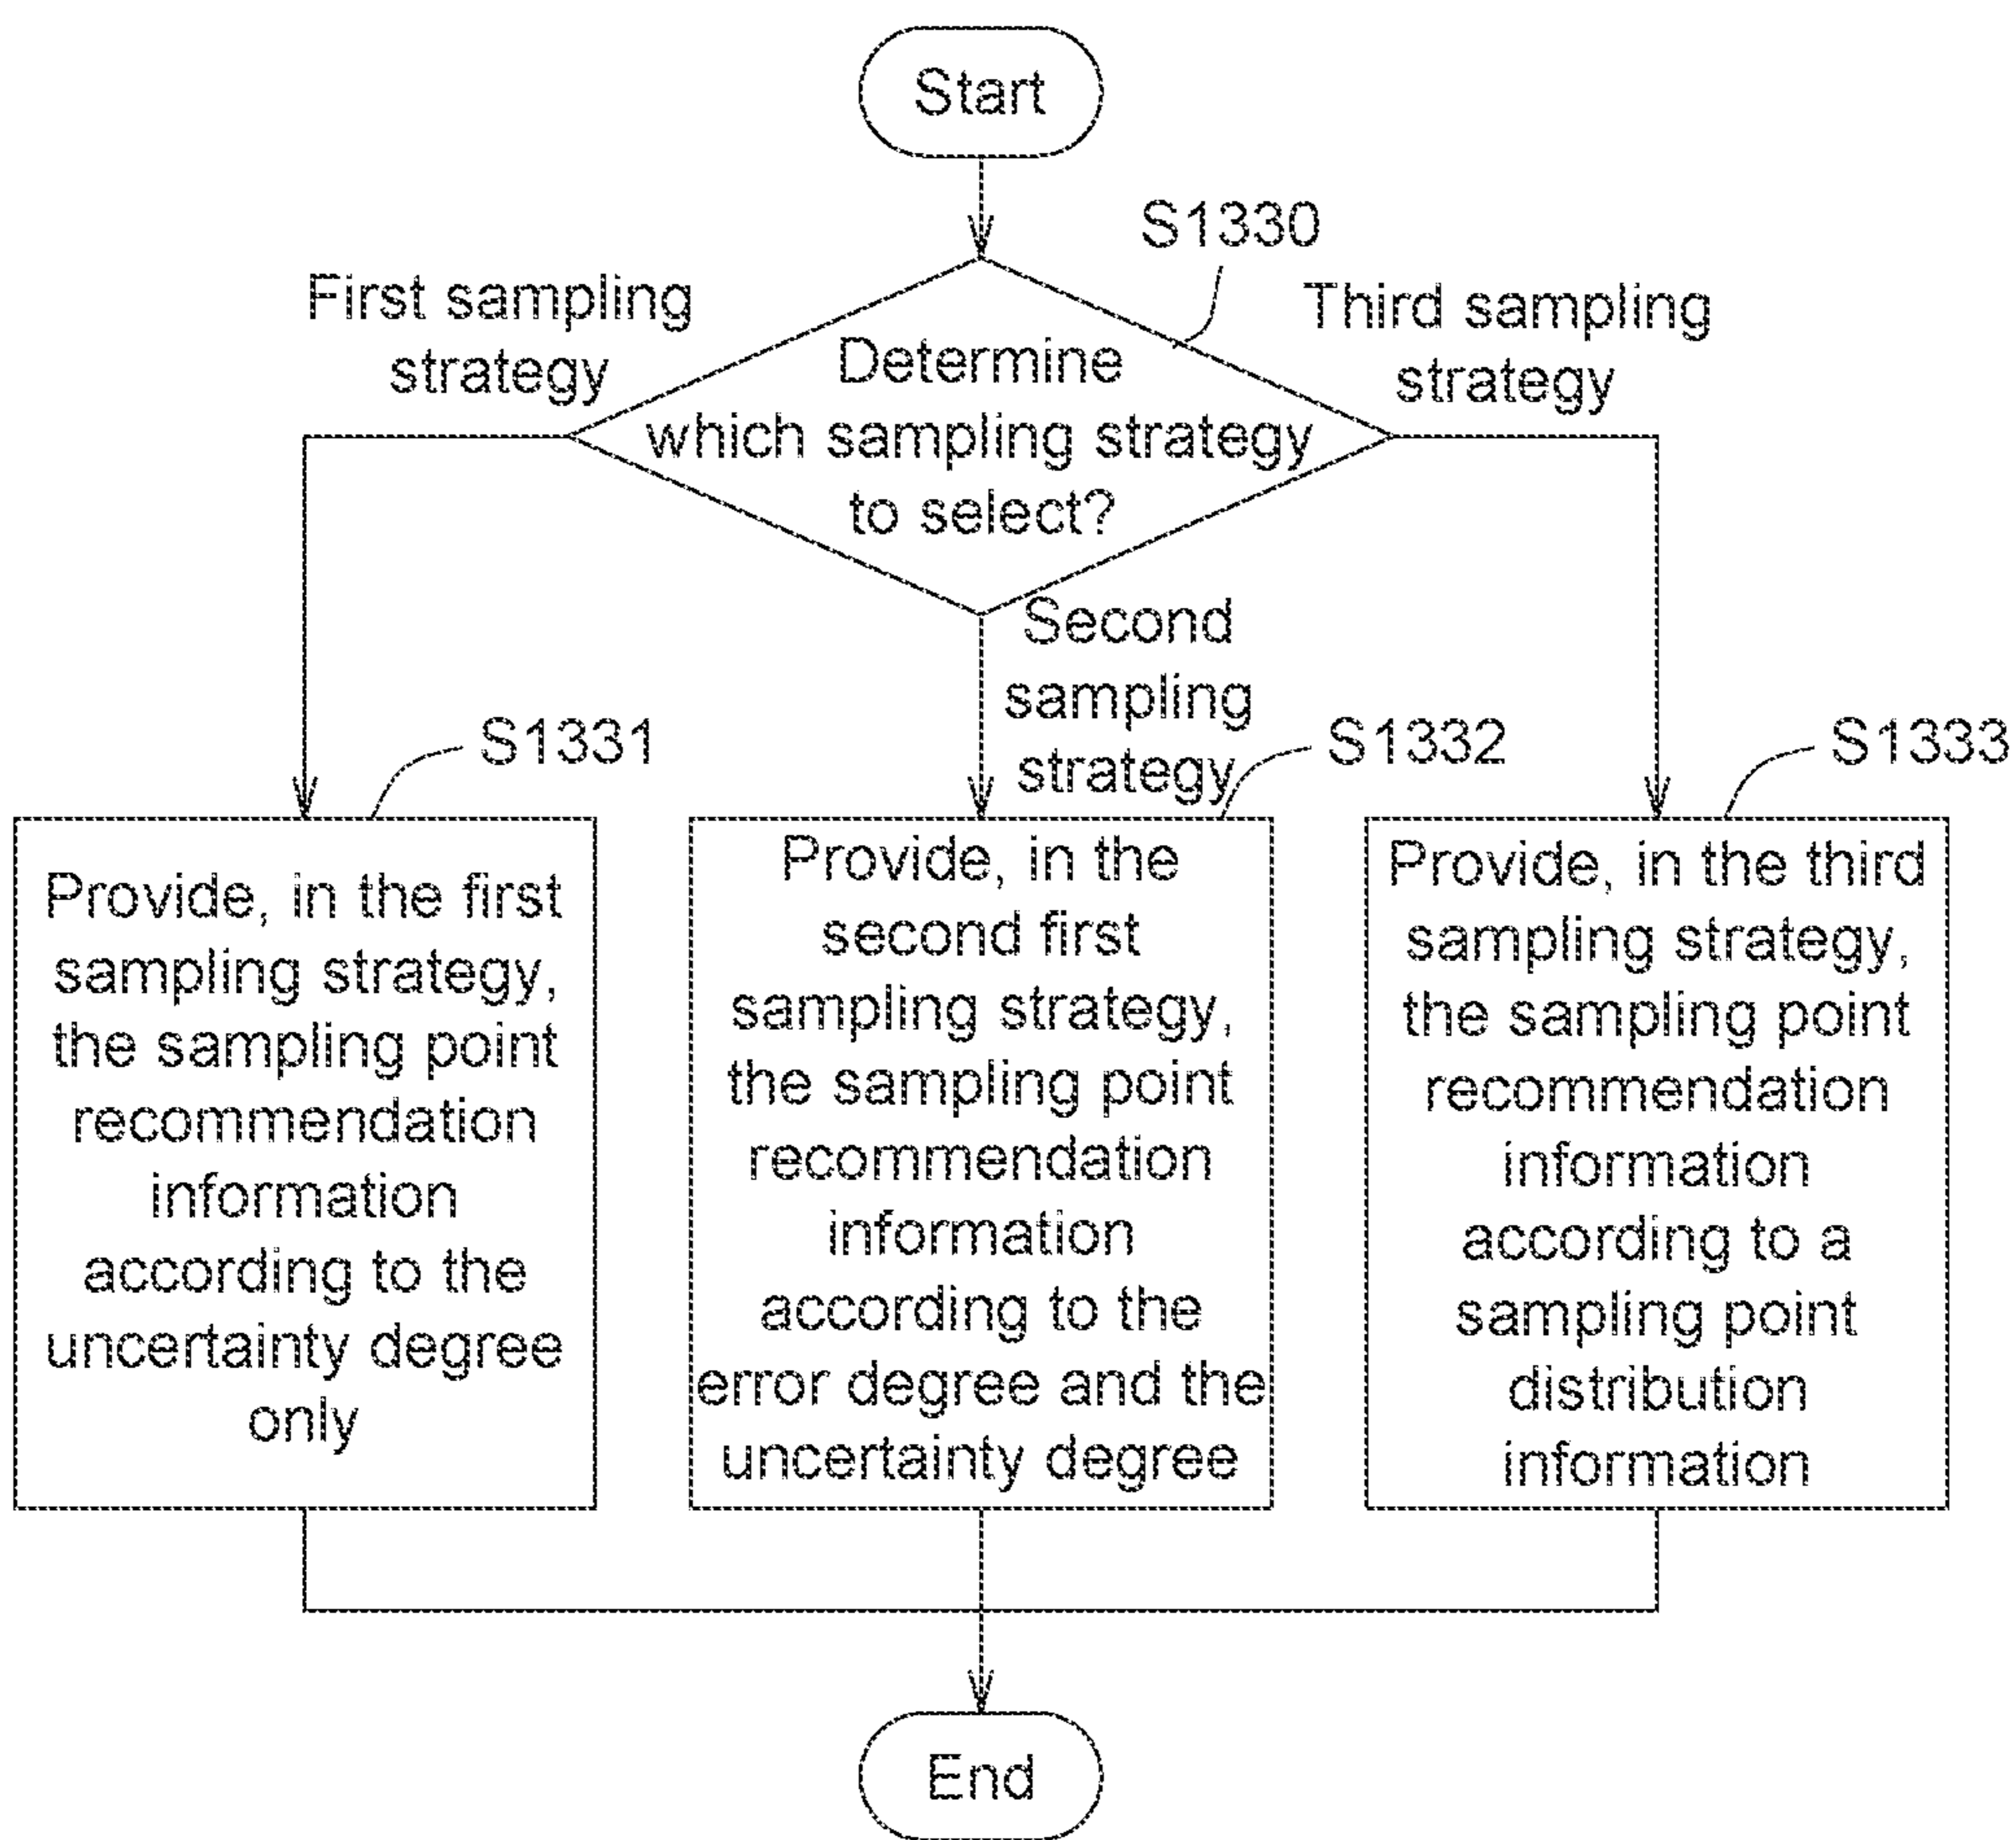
Start

S1330

First sampling strategy

Determine which sampling strategy to select?

Third sampling strategy

Second sampling strategy

S1331

S1332

S1333

Provide, in the first sampling strategy, the sampling point recommendation information according to the uncertainty degree only

Provide, in the second first sampling strategy, the sampling point recommendation information according to the error degree and the uncertainty degree

Provide, in the third sampling strategy, the sampling point recommendation information according to a sampling point distribution information

End